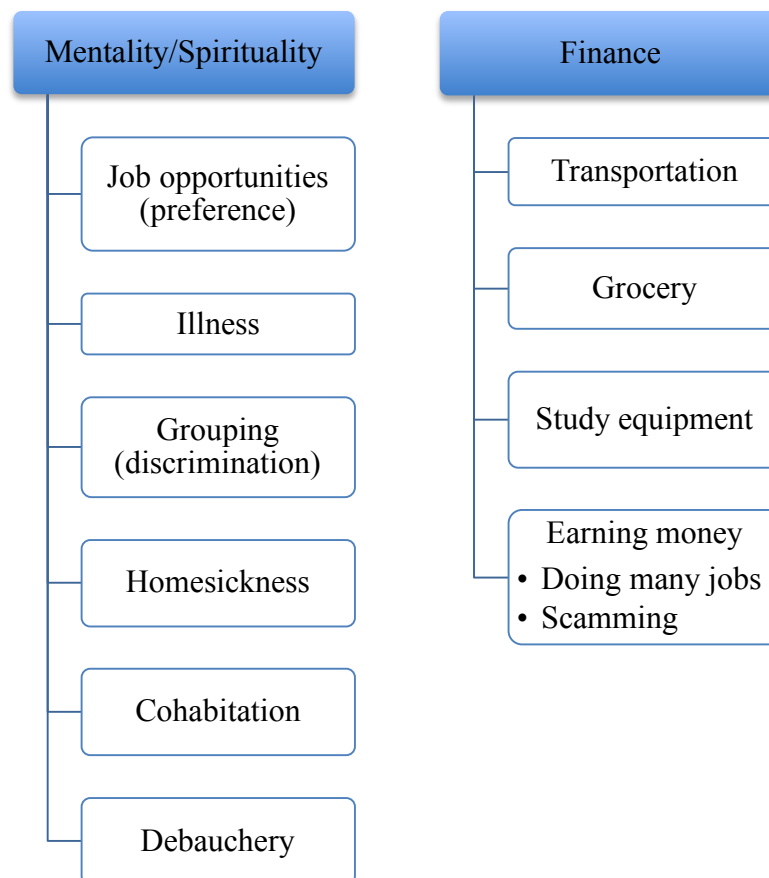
Mentality/Spirituality

Job opportunities (preference)

Illness

Grouping (discrimination)

Homesickness

Cohabitation

Debauchery

Finance

Transportation

Grocery

Study equipment

Earning money
• Doing many jobs
• Scamming